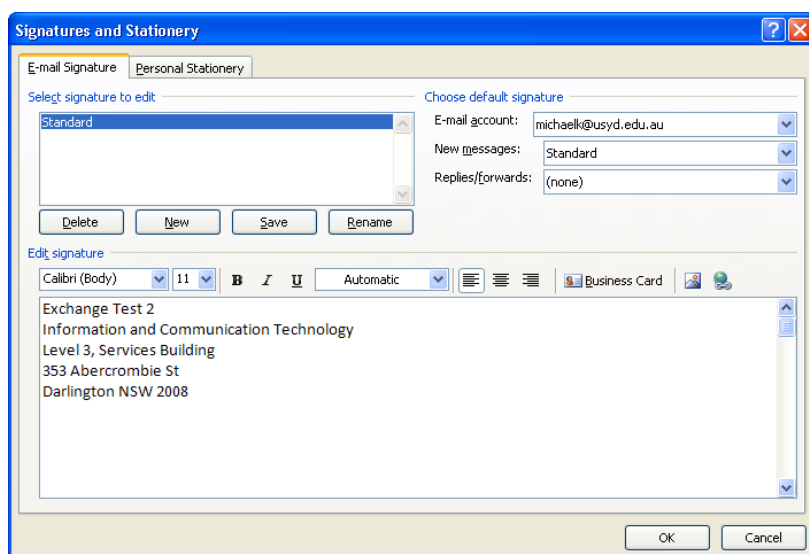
Signatures and Stationery

E-mail Signature | Personal Stationery

Select signature to edit

Standard

Delete | New | Save | Rename

Choose default signature

E-mail account: michaelk@usyd.edu.au

New messages: Standard

Replies/forwards: (none)

Edit signature

Calibri (Body) | 11 | B | I | U | Automatic | Business Card

Exchange Test 2
Information and Communication Technology
Level 3, Services Building
353 Abercrombie St
Darlington NSW 2008

OK | Cancel